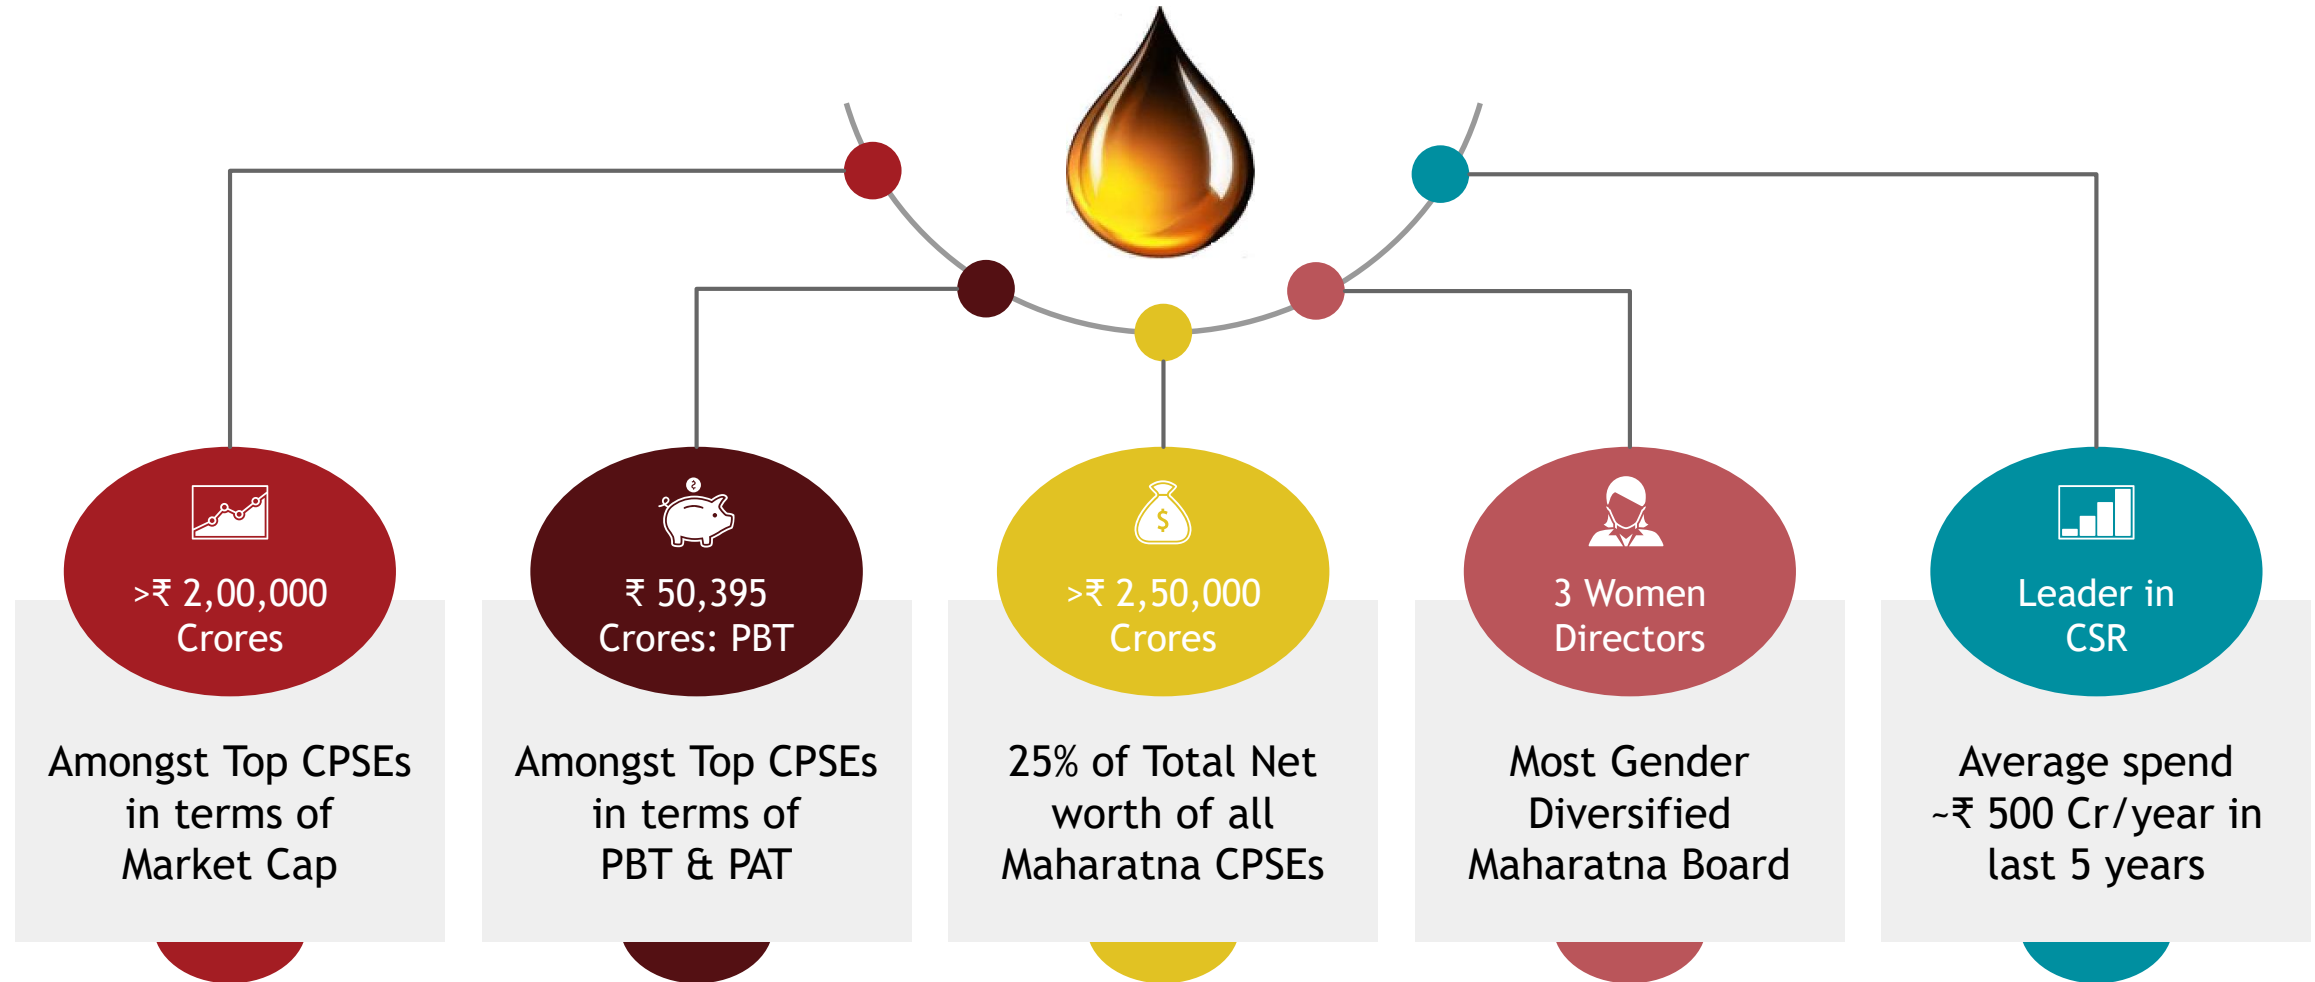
>₹ 2,00,000 Crores

Amongst Top CPSEs in terms of Market Cap

₹ 50,395 Crores: PBT

Amongst Top CPSEs in terms of PBT & PAT

>₹ 2,50,000 Crores

25% of Total Net worth of all Maharatna CPSEs

3 Women Directors

Most Gender Diversified Maharatna Board

Leader in CSR

Average spend ~₹ 500 Cr/year in last 5 years